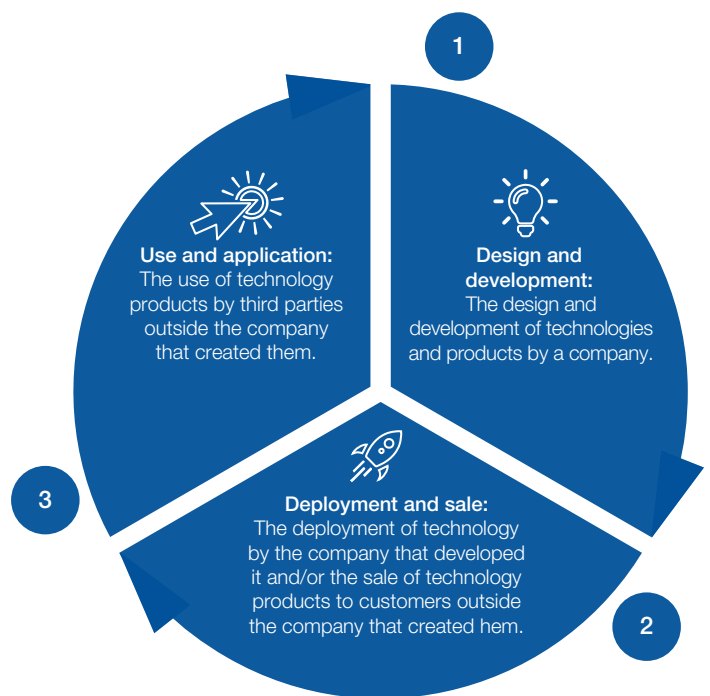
1

Design and development:
The design and development of technologies and products by a company.

2

Deployment and sale:
The deployment of technology by the company that developed it and/or the sale of technology products to customers outside the company that created hem.

3

Use and application:
The use of technology products by third parties outside the company that created them.